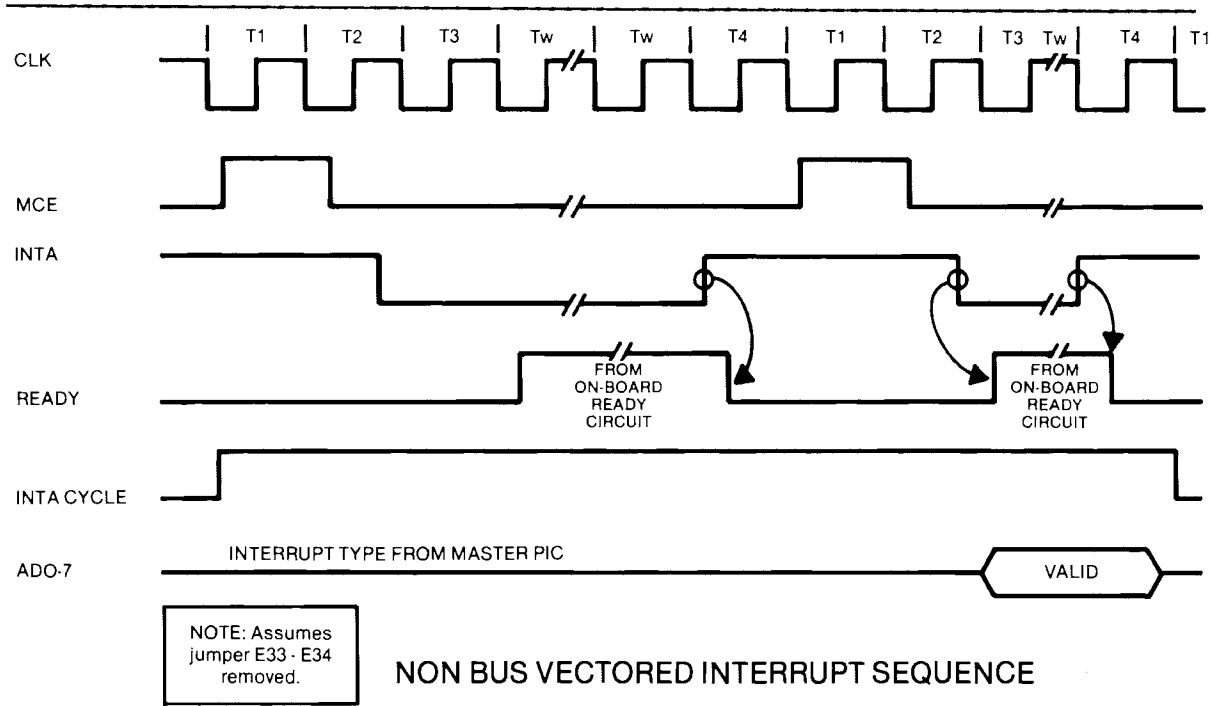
T1 T2 T3 Tw Tw T4 T1 T2 T3 Tw T4 T1

CLK

MCE

INTA

READY

FROM ON-BOARD READY CIRCUIT

FROM ON-BOARD READY CIRCUIT

INTA CYCLE

ADO-7

INTERRUPT TYPE FROM MASTER PIC

VALID

NOTE: Assumes jumper E33 - E34 removed.

NON BUS VECTORED INTERRUPT SEQUENCE